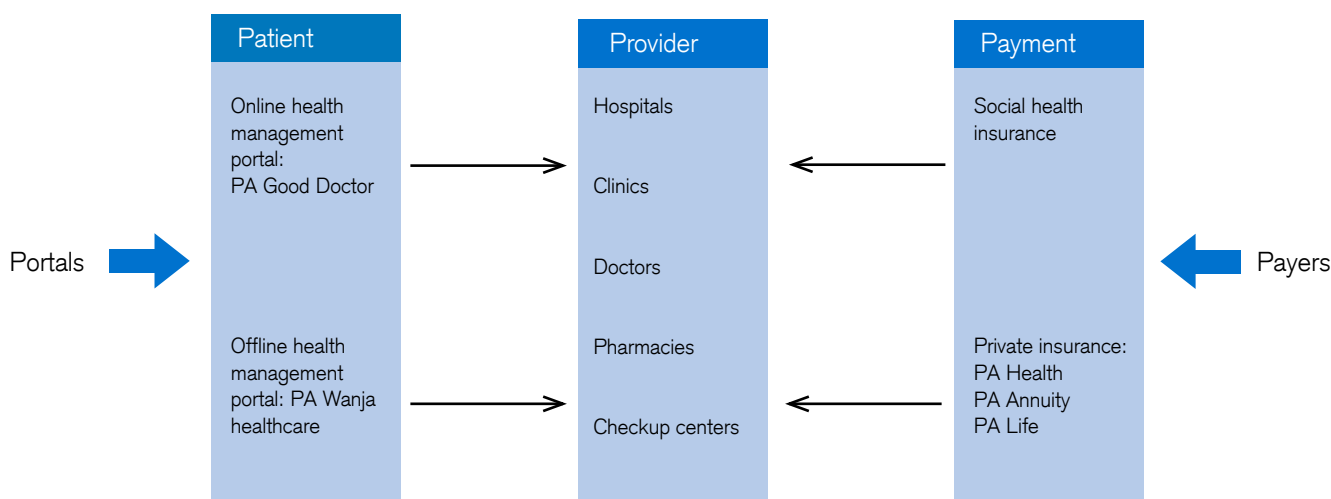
Patient

Online health management portal: PA Good Doctor

Offline health management portal: PA Wanja healthcare

Provider

Hospitals

Clinics

Doctors

Pharmacies

Checkup centers

Payment

Social health insurance

Private insurance: PA Health PA Annuity PA Life

Portals

Payers